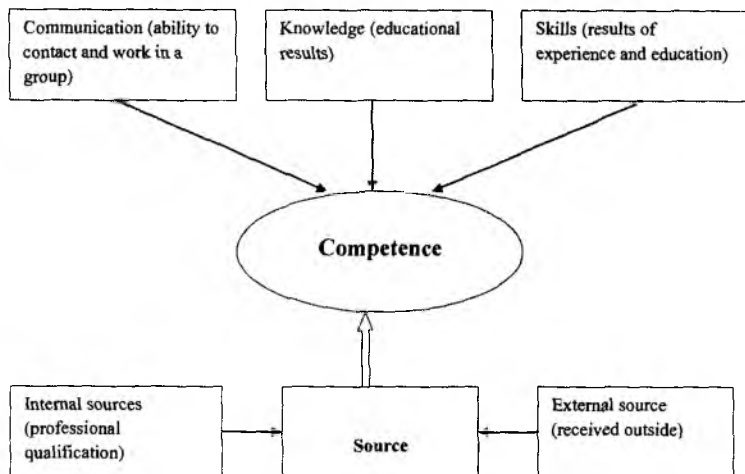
Communication (ability to contact and work in a group)

Knowledge (educational results)

Skills (results of experience and education)

Competence

Internal sources (professional qualification)

Source

External source (received outside)